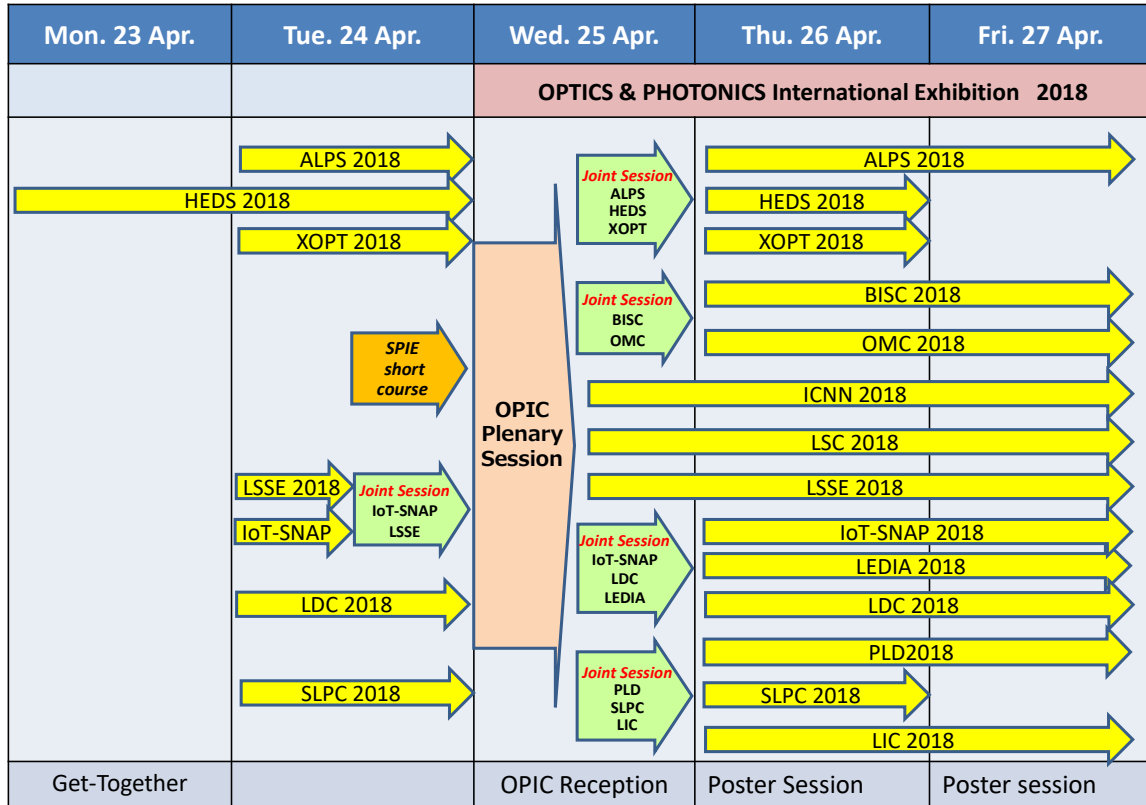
| Mon. 23 Apr. | Tue. 24 Apr. | Wed. 25 Apr. | Thu. 26 Apr. | Fri. 27 Apr. |
|---|---|---|---|---|
| | | OPTICS & PHOTONICS International Exhibition 2018 | | |

ALPS 2018
HEDS 2018
XOPT 2018
SPIE short course
LSSE 2018
IoT-SNAP
Joint Session IoT-SNAP LSSE
LDC 2018
SLPC 2018

OPIC Plenary Session

Joint Session ALPS HEDS XOPT
Joint Session BISC OMC
Joint Session IoT-SNAP LDC LEDIA
Joint Session PLD SLPC LIC

ALPS 2018
HEDS 2018
XOPT 2018
BISC 2018
OMC 2018
ICNN 2018
LSC 2018
LSSE 2018
IoT-SNAP 2018
LEDIA 2018
LDC 2018
PLD2018
SLPC 2018
LIC 2018

| Get-Together | | OPIC Reception | Poster Session | Poster session |
|---|---|---|---|---|